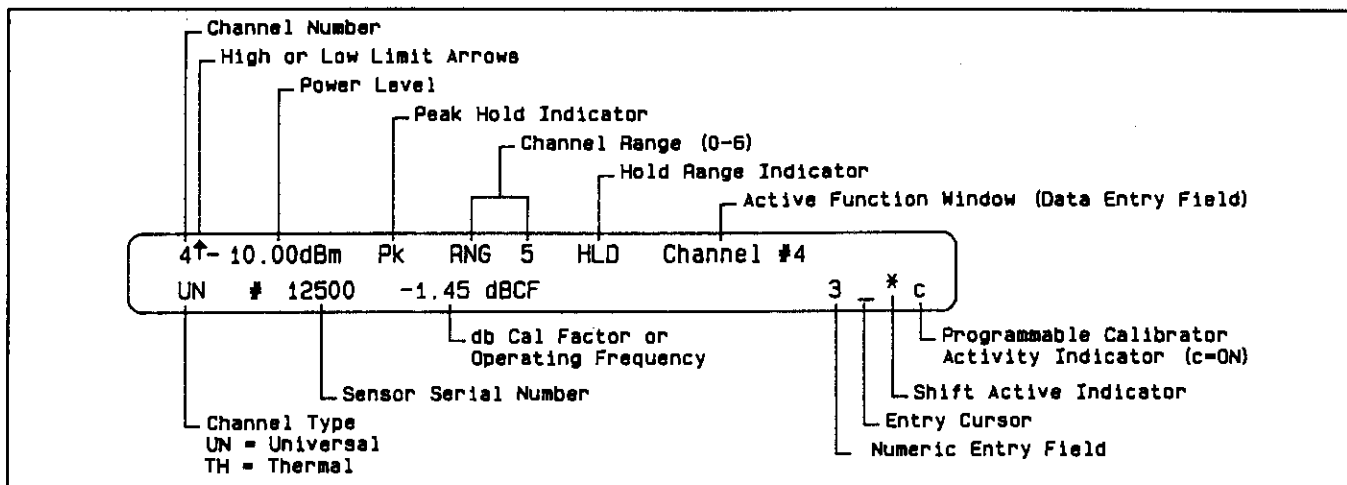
Channel Number
High or Low Limit Arrows
Power Level
Peak Hold Indicator
Channel Range (0-6)
Hold Range Indicator
Active Function Window (Data Entry Field)

4↑- 10.00dBm Pk RNG 5 HLD Channel #4
UN # 12500 -1.45 dBCF 3 _ * c

db Cal Factor or Operating Frequency
Programmable Calibrator Activity Indicator (c=ON)
Sensor Serial Number
Shift Active Indicator
Entry Cursor
Channel Type
UN = Universal
TH = Thermal
Numeric Entry Field